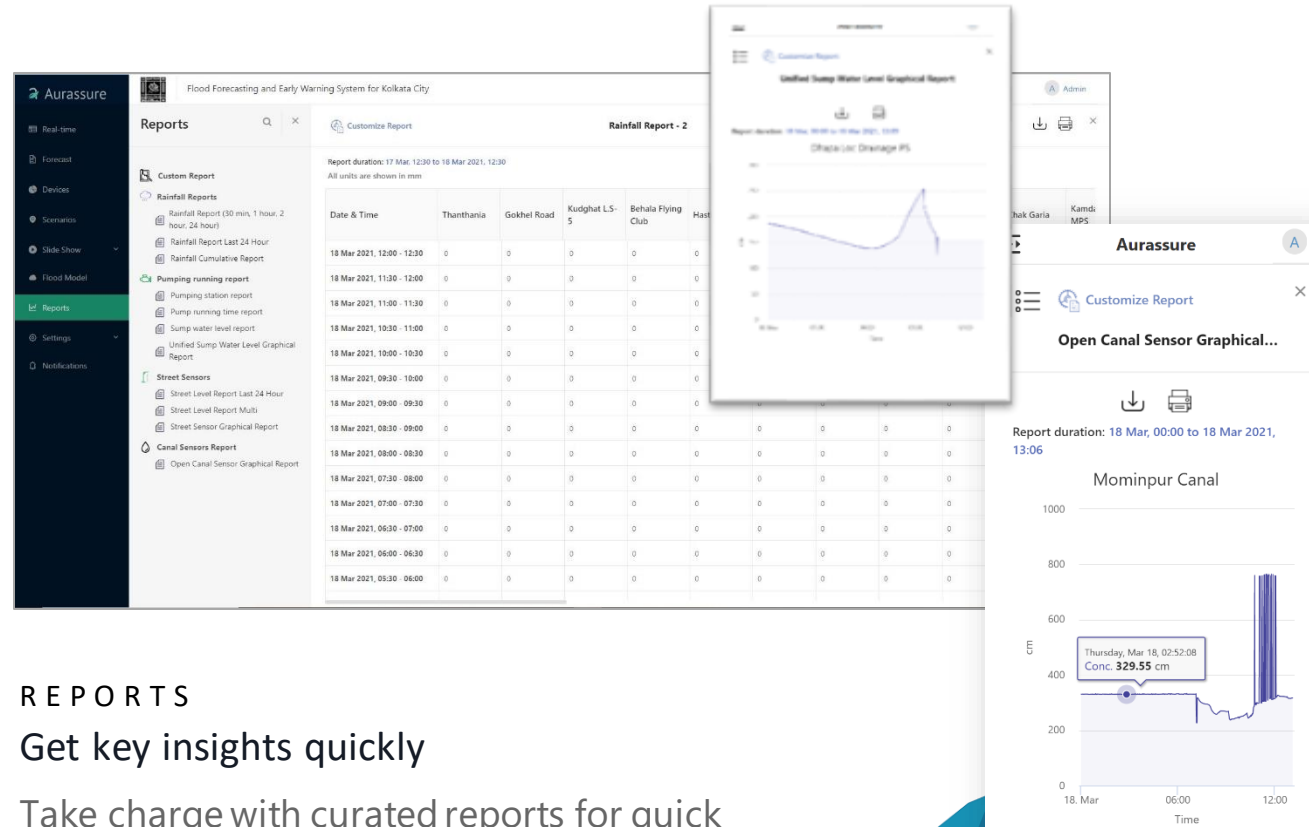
Aurassure

Real-time
Forecast
Devices
Scenarios
Slide Show
Flood Model
Reports
Settings
Notifications

Flood Forecasting and Early Warning System for Kolkata City

Admin

Reports

Custom Report
Rainfall Reports
Rainfall Report (30 min, 1 hour, 2 hour, 24 hour)
Rainfall Report Last 24 Hour
Rainfall Cumulative Report
Pumping running report
Pumping station report
Pump running time report
Sump water level report
Unified Sump Water Level Graphical Report
Street Sensors
Street Level Report Last 24 Hour
Street Level Report Multi
Street Sensor Graphical Report
Canal Sensors Report
Open Canal Sensor Graphical Report

Customize Report

Rainfall Report - 2

Report duration: 17 Mar, 12:30 to 18 Mar 2021, 12:30
All units are shown in mm

| Date & Time | Thanthania | Gokhel Road | Kudghat L.S-5 | Behala Flying Club | Hast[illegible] |
|---|---|---|---|---|---|
| 18 Mar 2021, 12:00 - 12:30 | 0 | 0 | 0 | 0 | 0 |
| 18 Mar 2021, 11:30 - 12:00 | 0 | 0 | 0 | 0 | 0 |
| 18 Mar 2021, 11:00 - 11:30 | 0 | 0 | 0 | 0 | 0 |
| 18 Mar 2021, 10:30 - 11:00 | 0 | 0 | 0 | 0 | 0 |
| 18 Mar 2021, 10:00 - 10:30 | 0 | 0 | 0 | 0 | 0 |
| 18 Mar 2021, 09:30 - 10:00 | 0 | 0 | 0 | 0 | 0 |
| 18 Mar 2021, 09:00 - 09:30 | 0 | 0 | 0 | 0 | 0 |
| 18 Mar 2021, 08:30 - 09:00 | 0 | 0 | 0 | 0 | 0 |
| 18 Mar 2021, 08:00 - 08:30 | 0 | 0 | 0 | 0 | 0 |
| 18 Mar 2021, 07:30 - 08:00 | 0 | 0 | 0 | 0 | 0 |
| 18 Mar 2021, 07:00 - 07:30 | 0 | 0 | 0 | 0 | 0 |
| 18 Mar 2021, 06:30 - 07:00 | 0 | 0 | 0 | 0 | 0 |
| 18 Mar 2021, 06:00 - 06:30 | 0 | 0 | 0 | 0 | 0 |
| 18 Mar 2021, 05:30 - 06:00 | 0 | 0 | 0 | 0 | 0 |

Chak Garia
Kamda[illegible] MPS

Customize Report
Unified Sump Water Level Graphical Report
Report duration: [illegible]
Dhapa Lock Drainage PS

Aurassure
A
Customize Report
Open Canal Sensor Graphical...
Report duration: 18 Mar, 00:00 to 18 Mar 2021, 13:06
Mominpur Canal
1000
800
600
400
200
0
cm
Thursday, Mar 18, 02:52:08
Conc. 329.55 cm
18. Mar
06:00
12:00
Time

REPORTS
Get key insights quickly
Take charge with curated reports for quick